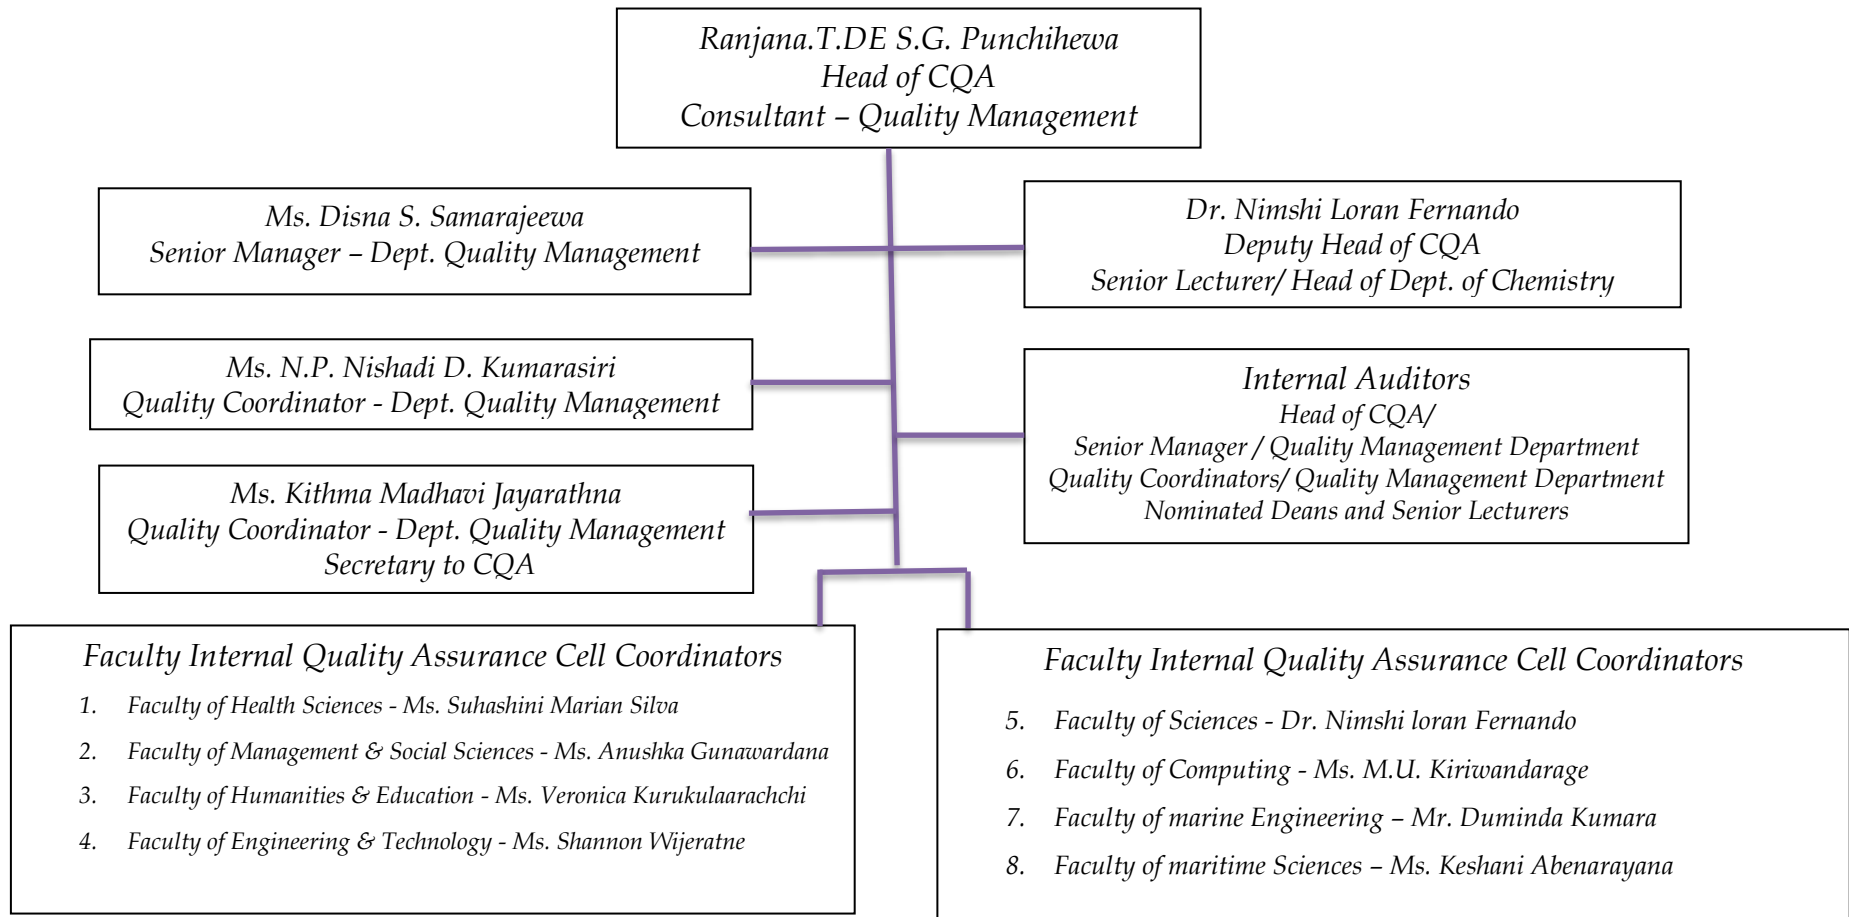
Ranjana.T.DE S.G. Punchihewa
Head of CQA
Consultant – Quality Management

Ms. Disna S. Samarajeewa
Senior Manager – Dept. Quality Management

Dr. Nimshi Loran Fernando
Deputy Head of CQA
Senior Lecturer/ Head of Dept. of Chemistry

Ms. N.P. Nishadi D. Kumarasiri
Quality Coordinator - Dept. Quality Management

Internal Auditors
Head of CQA/
Senior Manager / Quality Management Department
Quality Coordinators/ Quality Management Department
Nominated Deans and Senior Lecturers

Ms. Kithma Madhavi Jayarathna
Quality Coordinator - Dept. Quality Management
Secretary to CQA

Faculty Internal Quality Assurance Cell Coordinators
1. Faculty of Health Sciences - Ms. Suhashini Marian Silva
2. Faculty of Management & Social Sciences - Ms. Anushka Gunawardana
3. Faculty of Humanities & Education - Ms. Veronica Kurukulaarachchi
4. Faculty of Engineering & Technology - Ms. Shannon Wijeratne

Faculty Internal Quality Assurance Cell Coordinators
5. Faculty of Sciences - Dr. Nimshi loran Fernando
6. Faculty of Computing - Ms. M.U. Kiriwandarage
7. Faculty of marine Engineering – Mr. Duminda Kumara
8. Faculty of maritime Sciences – Ms. Keshani Abenarayana